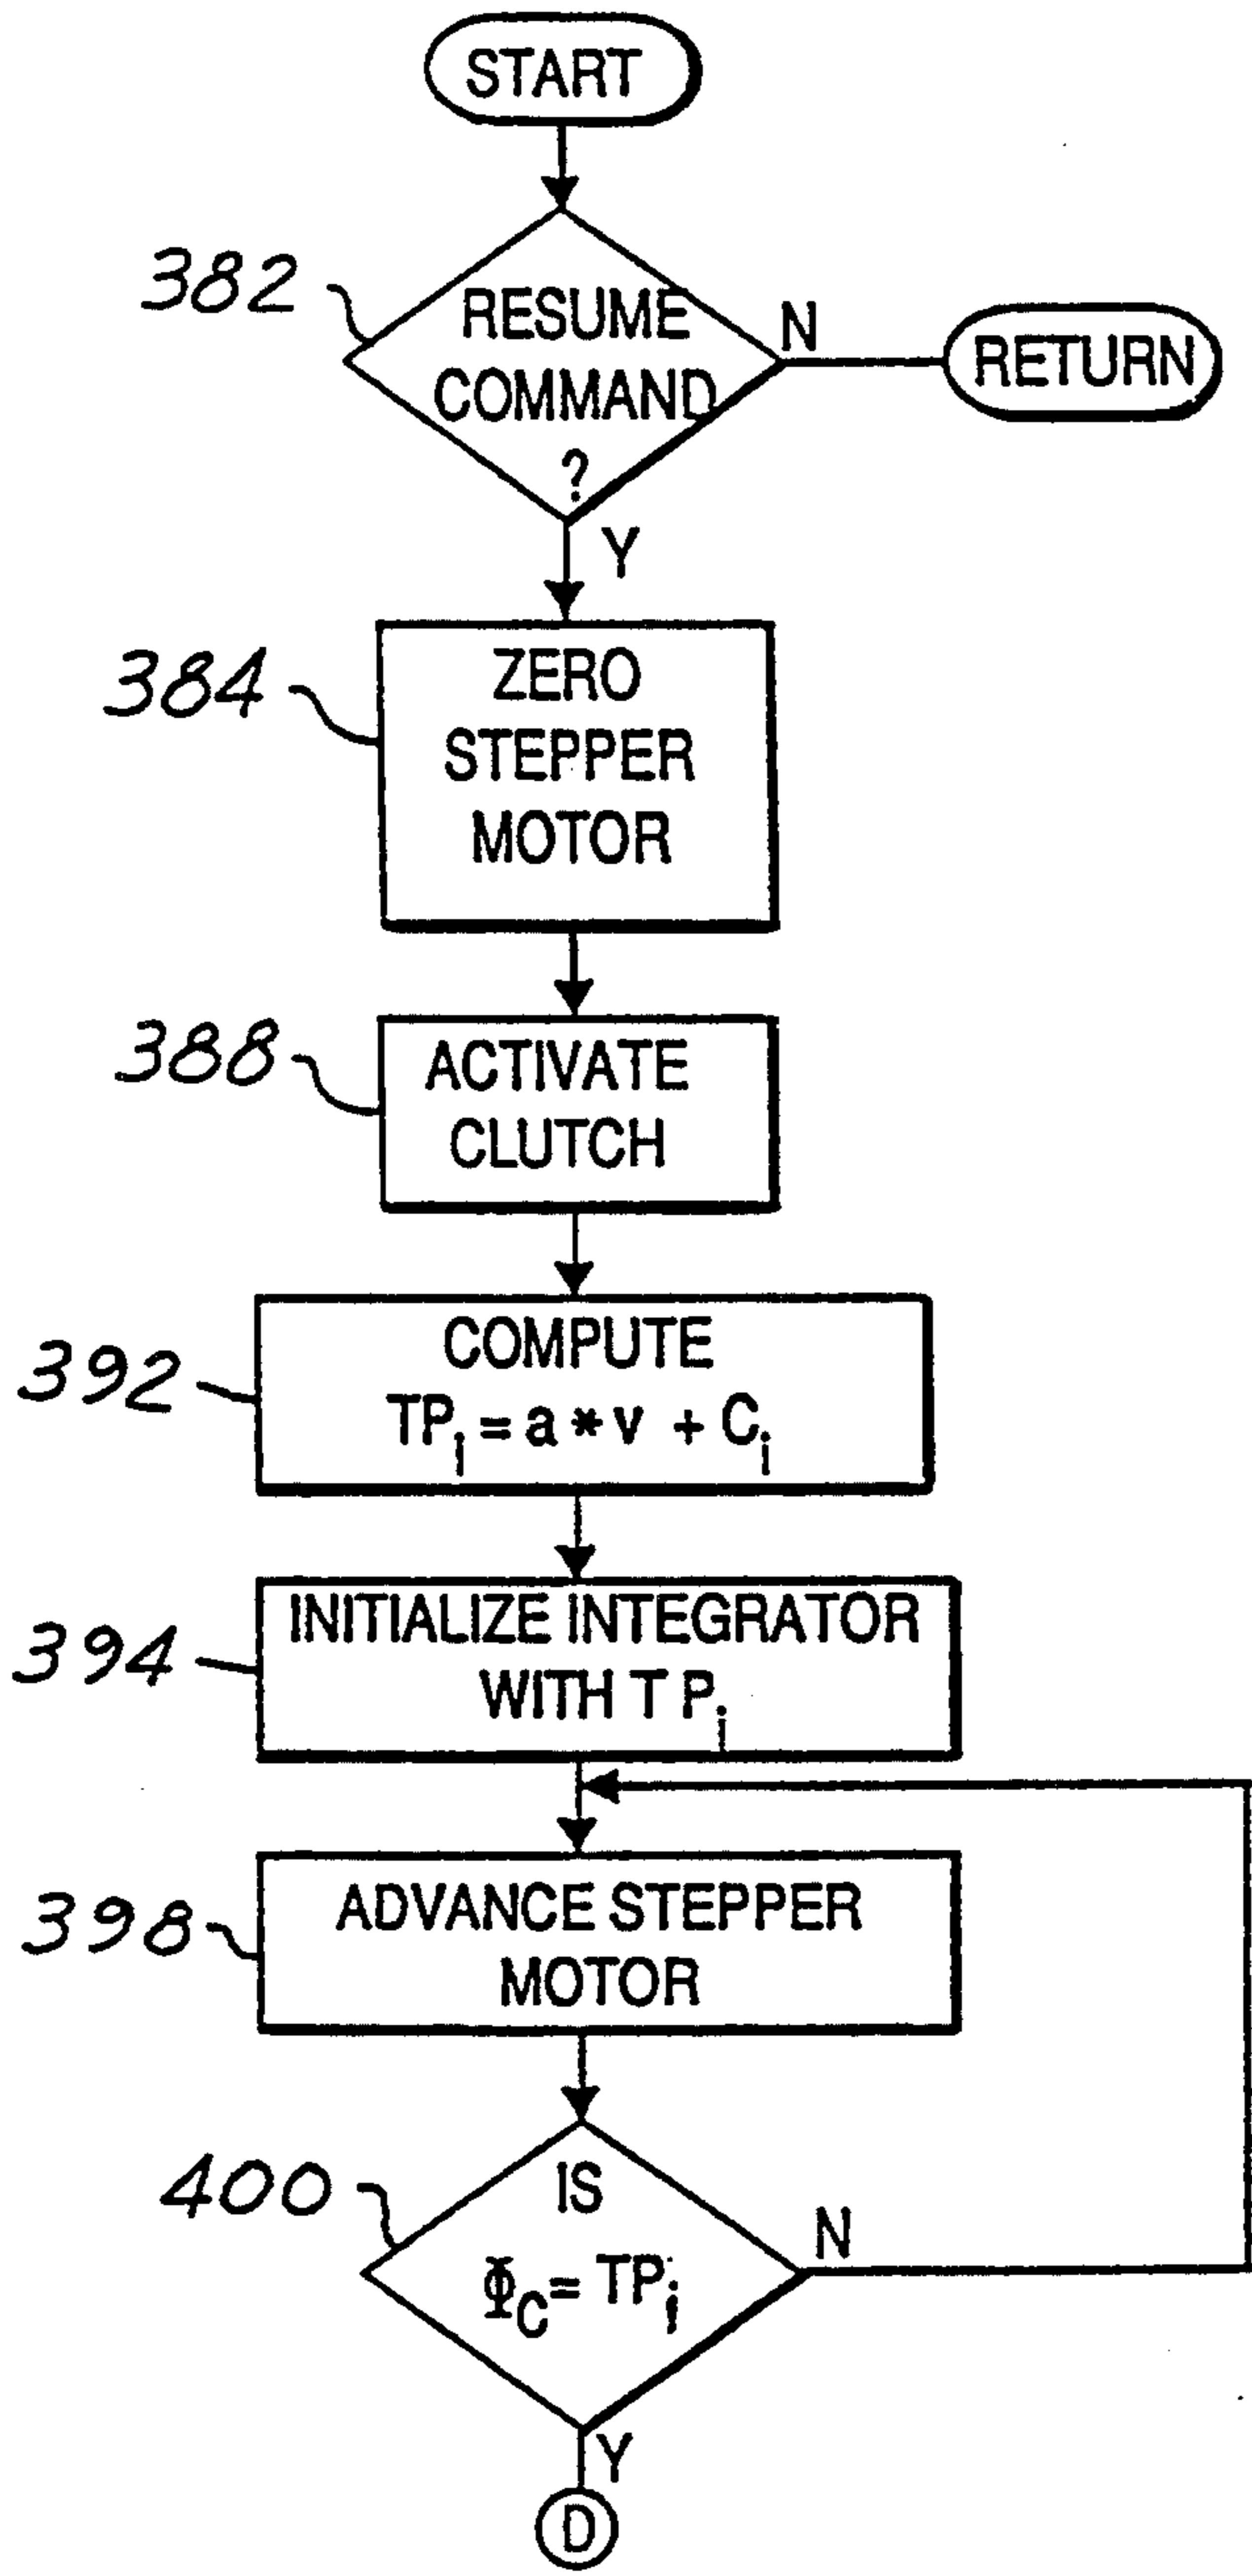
START

382

RESUME COMMAND ?

N

RETURN

Y

384

ZERO STEPPER MOTOR

388

ACTIVATE CLUTCH

392

COMPUTE $TP_i = a * v + C_i$

394

INITIALIZE INTEGRATOR WITH $TP_i$

398

ADVANCE STEPPER MOTOR

400

IS $\Phi_C = TP_i$

N

Y

D